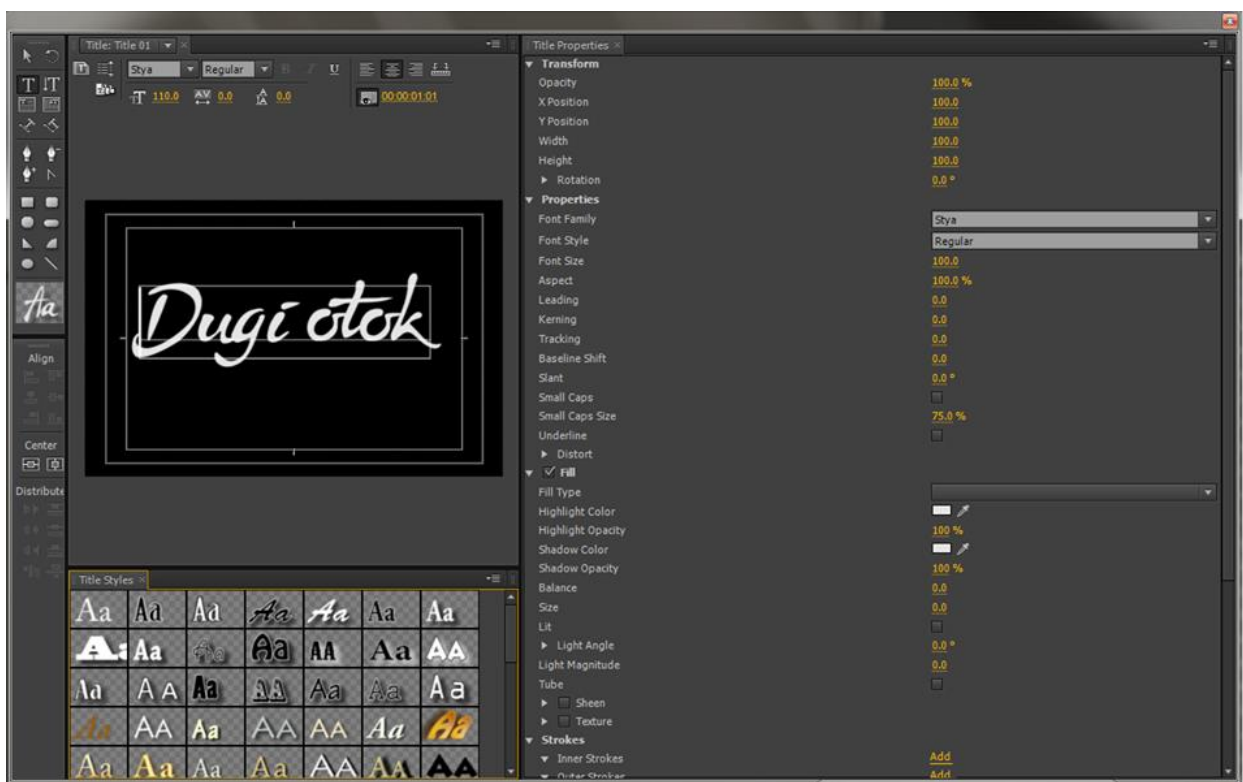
Title: Title 01

Stya
Regular
110.0
0.0
0.0
00:00:01:01

Dugi otok

Align

Center

Distribute

Title Styles

Aa Aa Aa Aa Aa Aa Aa
Aa Aa Aa AA Aa AA
Aa AA Aa Aa Aa Aa
Aa AA Aa AA AA Aa Aa
Aa Aa Aa Aa AA AA AA

Title Properties

Transform
Opacity 100.0 %
X Position 100.0
Y Position 100.0
Width 100.0
Height 100.0
Rotation 0.0 °
Properties
Font Family Stya
Font Style Regular
Font Size 100.0
Aspect 100.0 %
Leading 0.0
Kerning 0.0
Tracking 0.0
Baseline Shift 0.0
Slant 0.0 °
Small Caps
Small Caps Size 75.0 %
Underline
Distort
Fill
Fill Type
Highlight Color
Highlight Opacity 100 %
Shadow Color
Shadow Opacity 100 %
Balance 0.0
Size 0.0
Lit
Light Angle 0.0 °
Light Magnitude 0.0
Tube
Sheen
Texture
Strokes
Inner Strokes Add
Outer Strokes Add